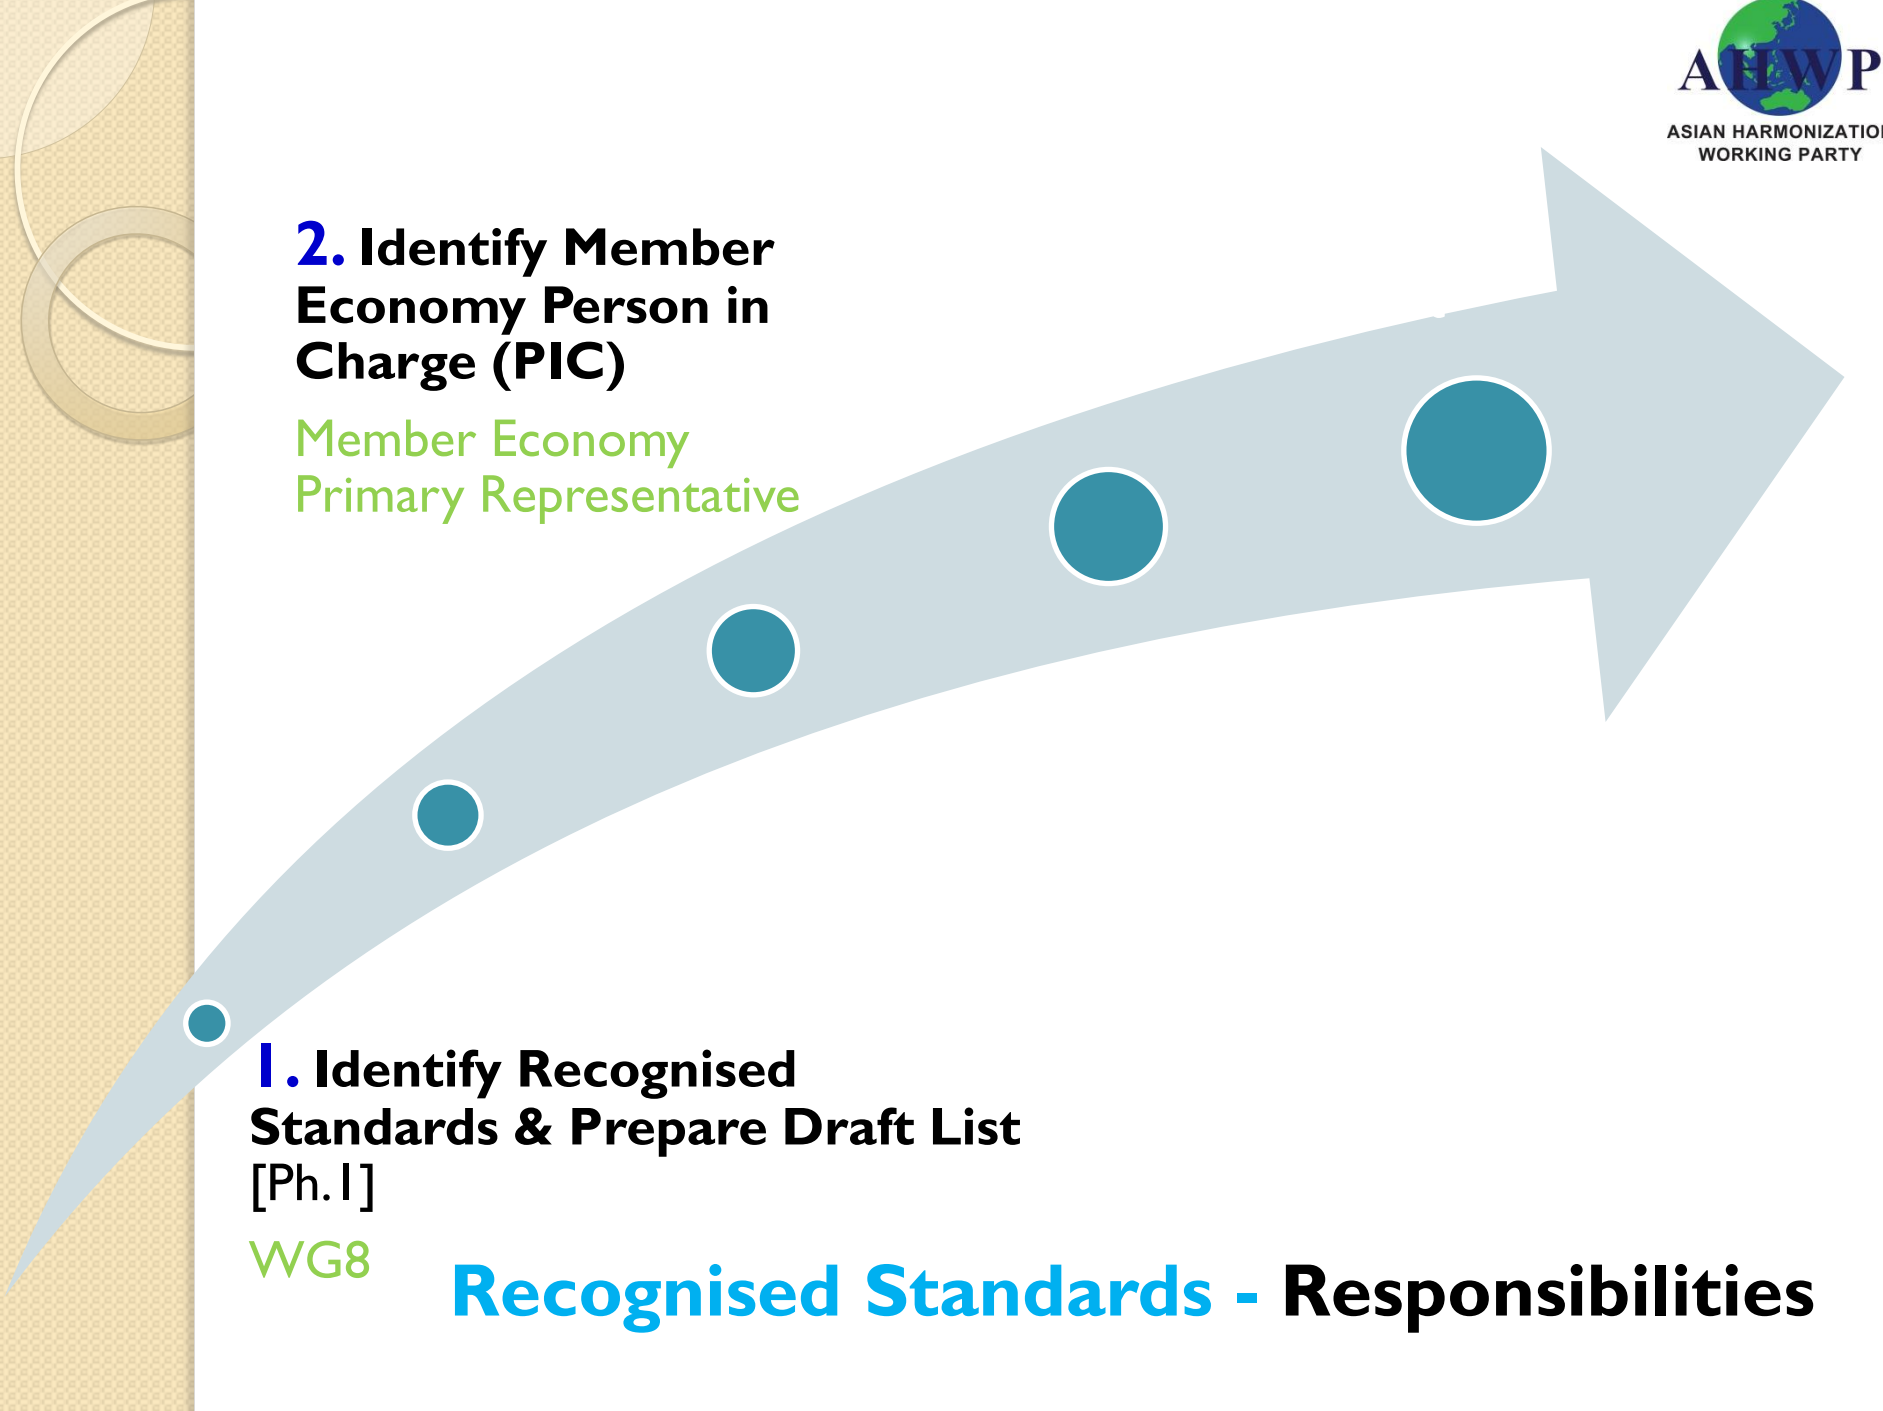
AHWP
ASIAN HARMONIZATIO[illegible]
WORKING PARTY

2. Identify Member Economy Person in Charge (PIC)

Member Economy Primary Representative

1. Identify Recognised Standards & Prepare Draft List [Ph.1]

WG8

Recognised Standards - Responsibilities